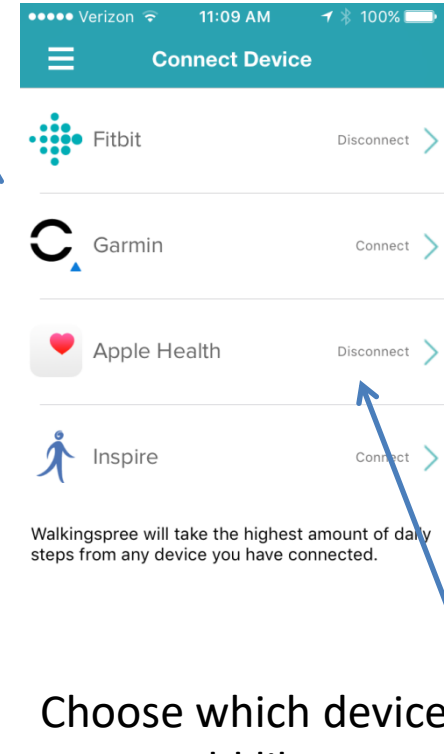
●●●●● Verizon 11:09 AM 100%

Connect Device

Fitbit Disconnect

Garmin Connect

Apple Health Disconnect

Inspire Conn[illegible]ct

Walkingspree will take the highest amount of da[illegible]y steps from any device you have connected.

Choose which device
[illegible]